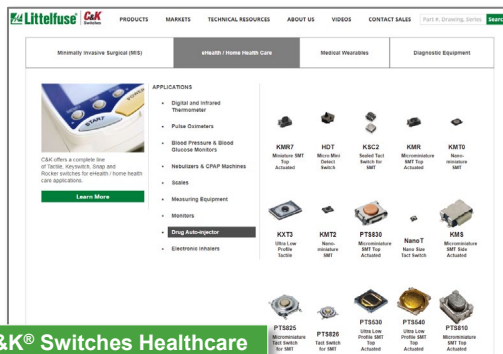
Littelfuse C&K Switches PRODUCTS MARKETS TECHNICAL RESOURCES ABOUT US VIDEOS CONTACT SALES Part #, Drawing, Series Search

Minimally Invasive Surgical (MIS) | eHealth / Home Health Care | Medical Wearables | Diagnostic Equipment

START

C&K offers a complete line of Tactile, Keyswitch, Snap and Rocker switches for eHealth / home health care applications.

Learn More

APPLICATIONS

Digital and Infrared Thermometer

Pulse Oximeters

Blood Pressure & Blood Glucose Monitors

Nebulizers & CPAP Machines

Scales

Measuring Equipment

Monitors

Drug Auto-injector

Electronic Inhalers

KMR7 Miniature SMT Top Actuated

HDT Micro Mini Detect Switch

KSC2 Sealed Tact Switch for SMT

KMR Microminiature SMT Top Actuated

KMT0 Nano-miniature SMT

KXT3 Ultra Low Profile Tactile

KMT2 Nano-miniature SMT

PTS830 Microminiature SMT Top Actuated

NanoT Nano Size Tact Switch

KMS Microminiature SMT Side Actuated

PTS825 Microminiature Tact Switch for SMT

PTS826 Tact Switch for SMT

PTS530 Ultra Low Profile SMT Top Actuated

PTS540 Ultra Low Profile SMT Top Actuated

PTS810 Microminiature SMT Top Actuated

&K® Switches Healthcare